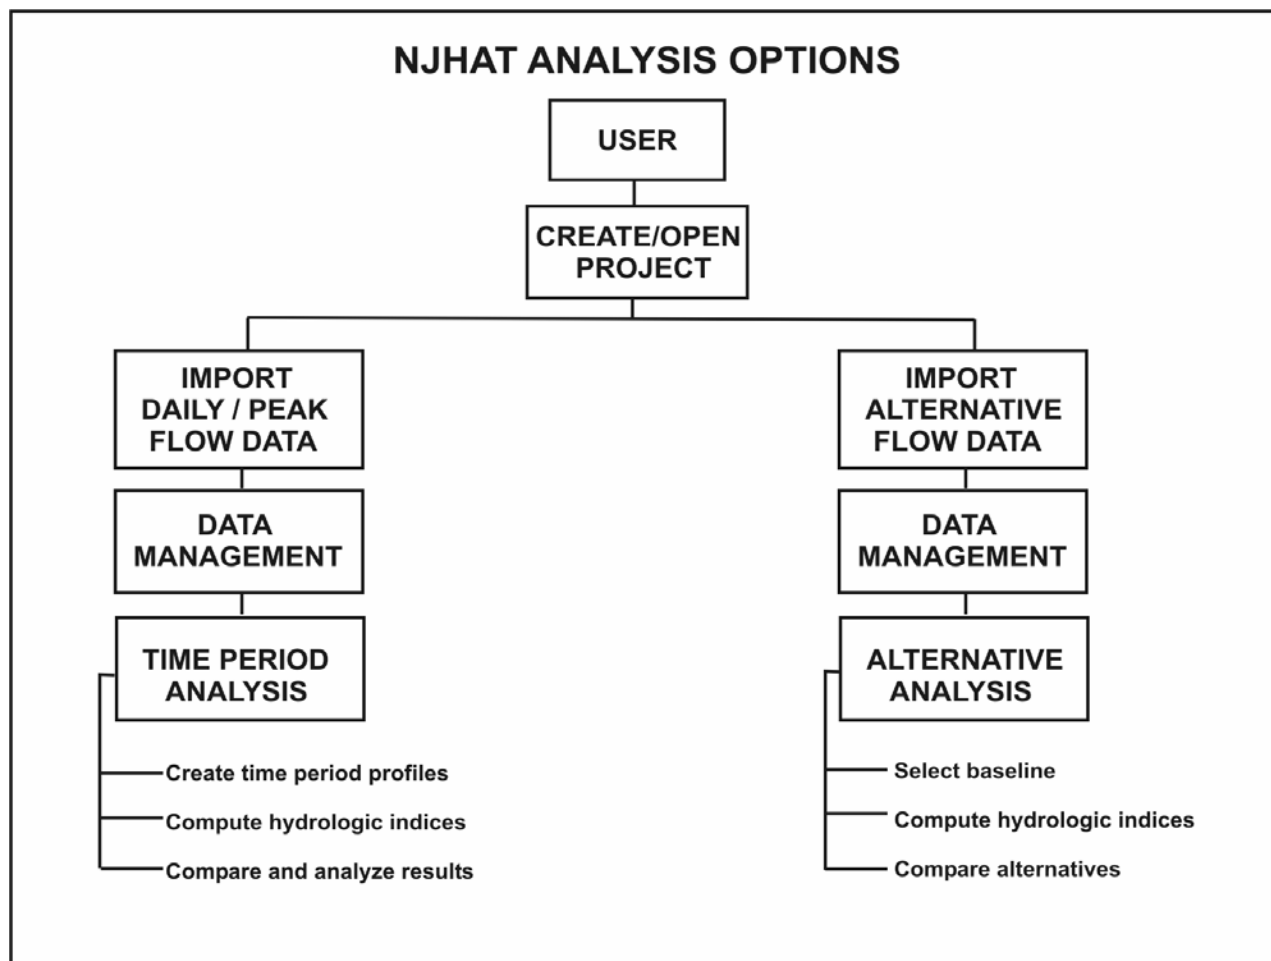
NJHAT ANALYSIS OPTIONS

USER

CREATE/OPEN PROJECT

IMPORT DAILY / PEAK FLOW DATA

DATA MANAGEMENT

TIME PERIOD ANALYSIS

Create time period profiles

Compute hydrologic indices

Compare and analyze results

IMPORT ALTERNATIVE FLOW DATA

DATA MANAGEMENT

ALTERNATIVE ANALYSIS

Select baseline

Compute hydrologic indices

Compare alternatives